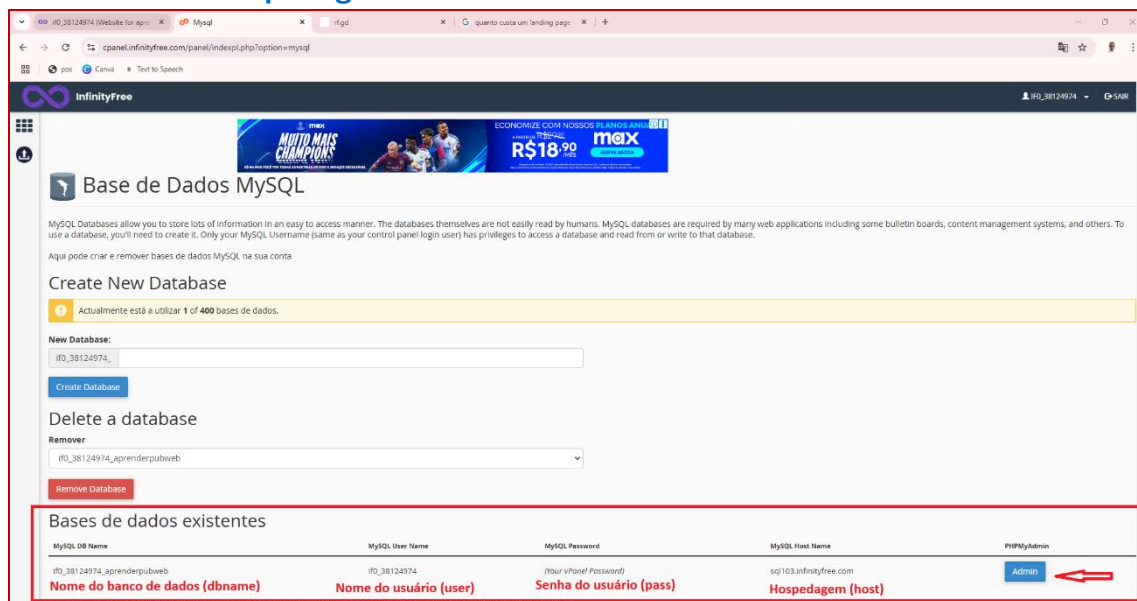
if0_38124974 (Website for apre × Mysql × rf.gd × G quanto custa um landing page × +

cpanel.infinityfree.com/panel/indexpl.php?option=mysql

pos Canva Text to Speech

InfinityFree

if0_38124974 SAIR

max MUITO MAIS CHAMPIONS

ECONOMIZE COM NOSSOS PLANOS ANUAIS R$18,90 /MÊS max

Base de Dados MySQL

MySQL Databases allow you to store lots of information in an easy to access manner. The databases themselves are not easily read by humans. MySQL databases are required by many web applications including some bulletin boards, content management systems, and others. To use a database, you'll need to create it. Only your MySQL Username (same as your control panel login user) has privileges to access a database and read from or write to that database.

Aqui pode criar e remover bases de dados MySQL na sua conta

Create New Database

Actualmente está a utilizar 1 of 400 bases de dados.

New Database:

if0_38124974_

Create Database

Delete a database

Remover

if0_38124974_aprenderpubweb

Remove Database

Bases de dados existentes

| MySQL DB Name | MySQL User Name | MySQL Password | MySQL Host Name | PHPMyAdmin |
|---|---|---|---|---|
| if0_38124974_aprenderpubweb | if0_38124974 | (Your vPanel Password) | sql103.infinityfree.com | Admin |
| Nome do banco de dados (dbname) | Nome do usuário (user) | Senha do usuário (pass) | Hospedagem (host) | |